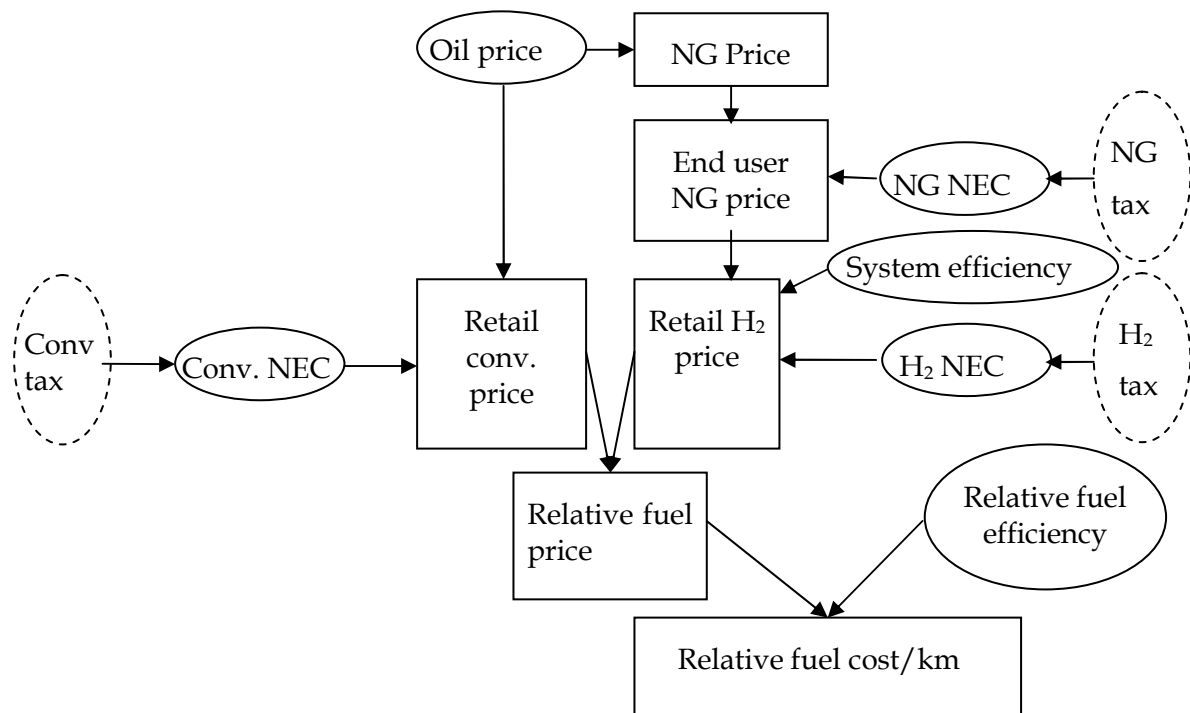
Oil price

NG Price

End user NG price

NG NEC

NG tax

System efficiency

Conv tax

Conv. NEC

Retail conv. price

Retail $H_2$ price

$H_2$ NEC

$H_2$ tax

Relative fuel price

Relative fuel efficiency

Relative fuel cost/km